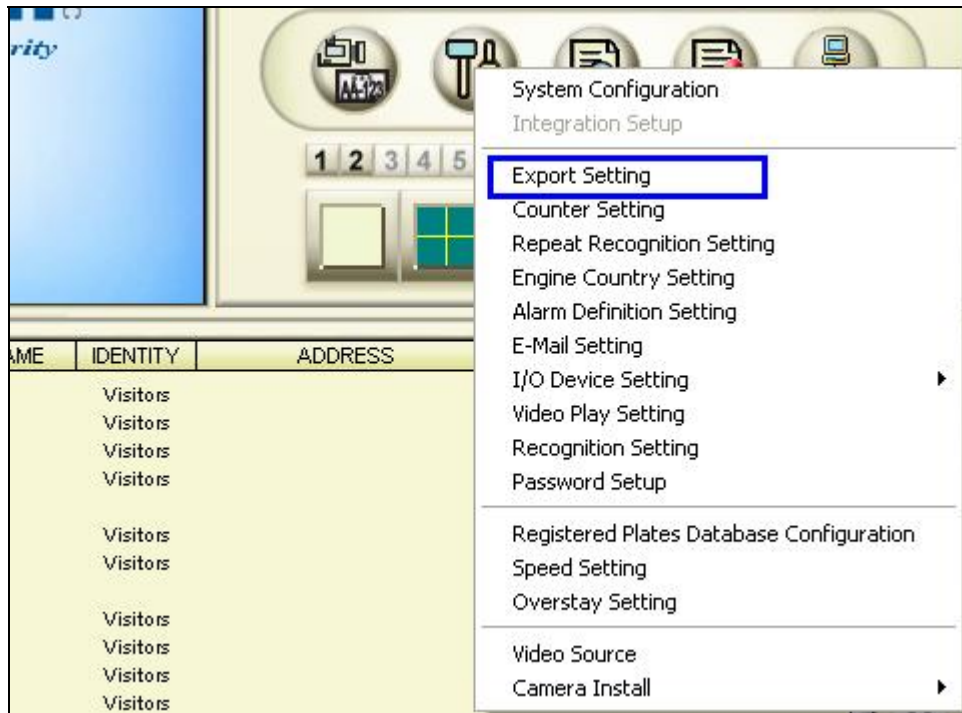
rity

1 2 3 4 5

AME | IDENTITY | ADDRESS

Visitors
Visitors
Visitors
Visitors

Visitors
Visitors

Visitors
Visitors
Visitors
Visitors

System Configuration
Integration Setup

Export Setting
Counter Setting
Repeat Recognition Setting
Engine Country Setting
Alarm Definition Setting
E-Mail Setting
I/O Device Setting
Video Play Setting
Recognition Setting
Password Setup

Registered Plates Database Configuration
Speed Setting
Overstay Setting

Video Source
Camera Install